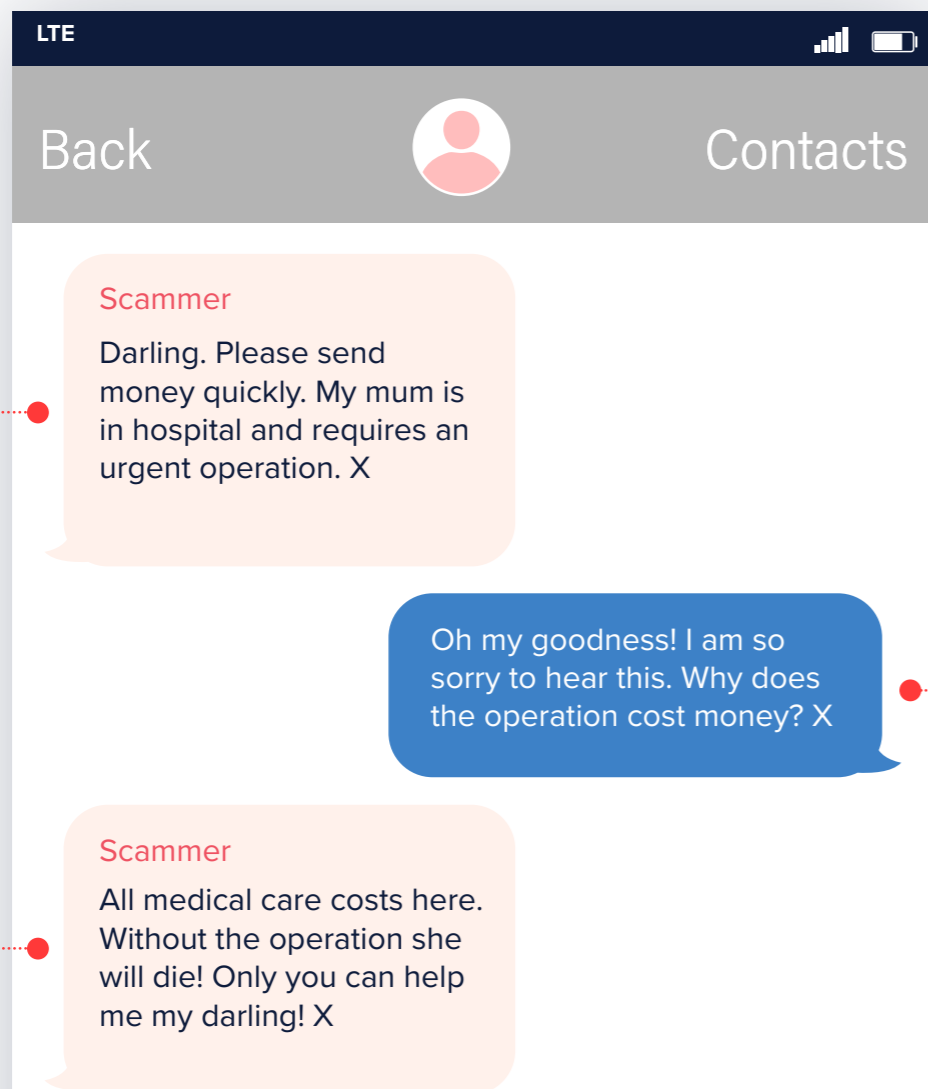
LTE

Back

Contacts

Scammer

Darling. Please send money quickly. My mum is in hospital and requires an urgent operation. X

Oh my goodness! I am so sorry to hear this. Why does the operation cost money? X

Scammer

All medical care costs here. Without the operation she will die! Only you can help me my darling! X